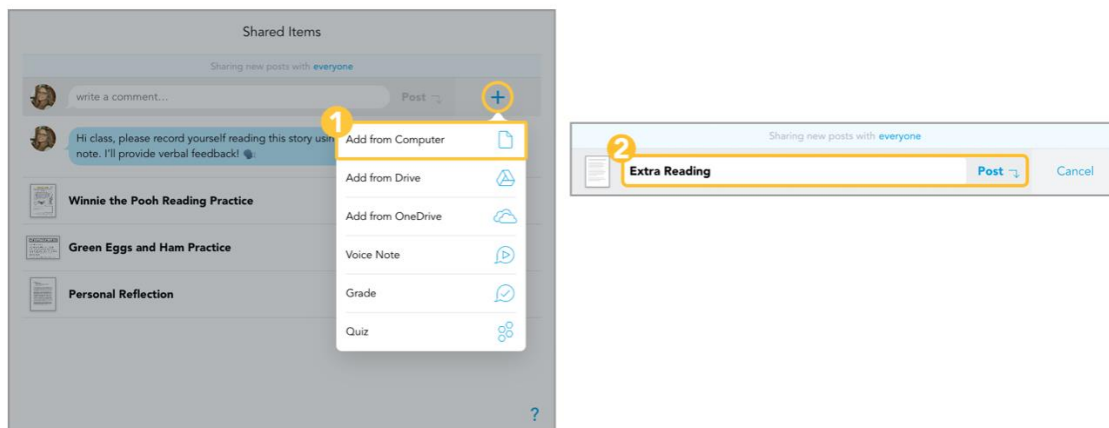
Shared Items

Sharing new posts with everyone

write a comment...

Post

+

Hi class, please record yourself reading this story usin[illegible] note. I'll provide verbal feedback!

1

Add from Computer

Add from Drive

Add from OneDrive

Voice Note

Grade

Quiz

Winnie the Pooh Reading Practice

Green Eggs and Ham Practice

Personal Reflection

?

Sharing new posts with everyone

2

Extra Reading

Post

Cancel